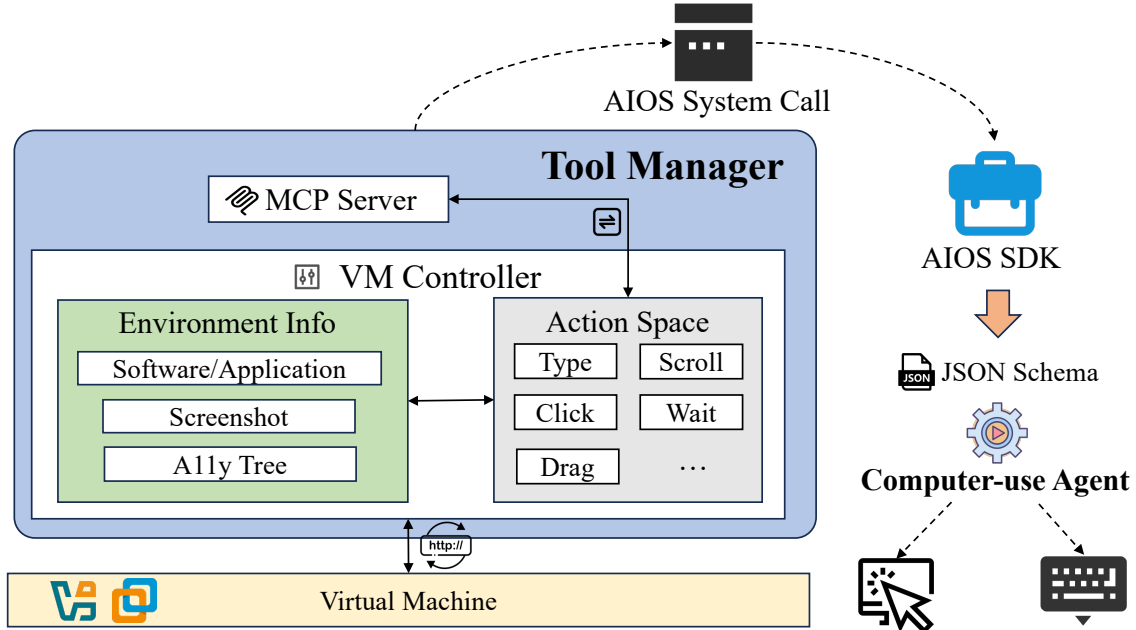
AIOS System Call

Tool Manager

MCP Server

VM Controller

Environment Info

Software/Application

Screenshot

A11y Tree

Action Space

Type

Scroll

Click

Wait

Drag

…

http://

Virtual Machine

AIOS SDK

JSON

JSON Schema

Computer-use Agent